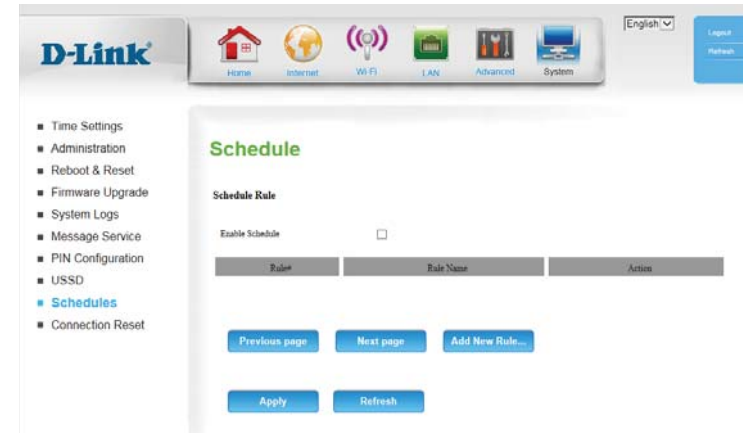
D-Link

Home Internet Wi-Fi LAN Advanced System

English

Logout
Refresh

■ Time Settings
■ Administration
■ Reboot & Reset
■ Firmware Upgrade
■ System Logs
■ Message Service
■ PIN Configuration
■ USSD
■ Schedules
■ Connection Reset

Schedule

Schedule Rule

Enable Schedule

| Rule# | Rule Name | Action |
|---|---|---|

Previous page Next page Add New Rule...

Apply Refresh